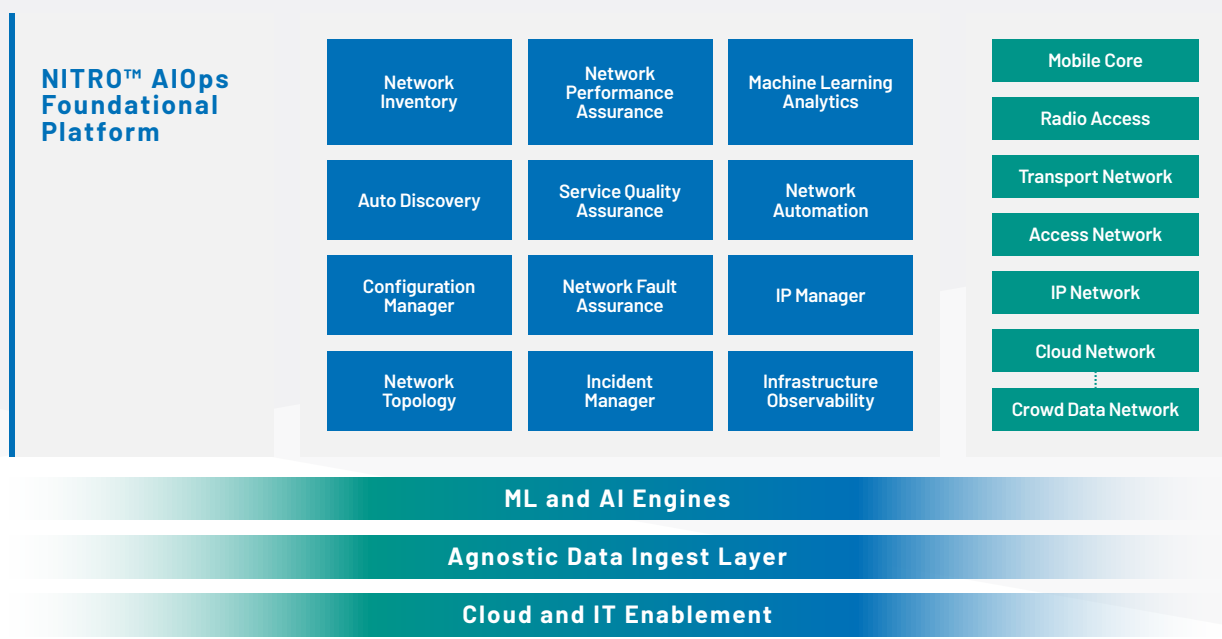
NITRO™ AIOps Foundational Platform

Network Inventory

Network Performance Assurance

Machine Learning Analytics

Auto Discovery

Service Quality Assurance

Network Automation

Configuration Manager

Network Fault Assurance

IP Manager

Network Topology

Incident Manager

Infrastructure Observability

Mobile Core

Radio Access

Transport Network

Access Network

IP Network

Cloud Network

Crowd Data Network

ML and AI Engines

Agnostic Data Ingest Layer

Cloud and IT Enablement